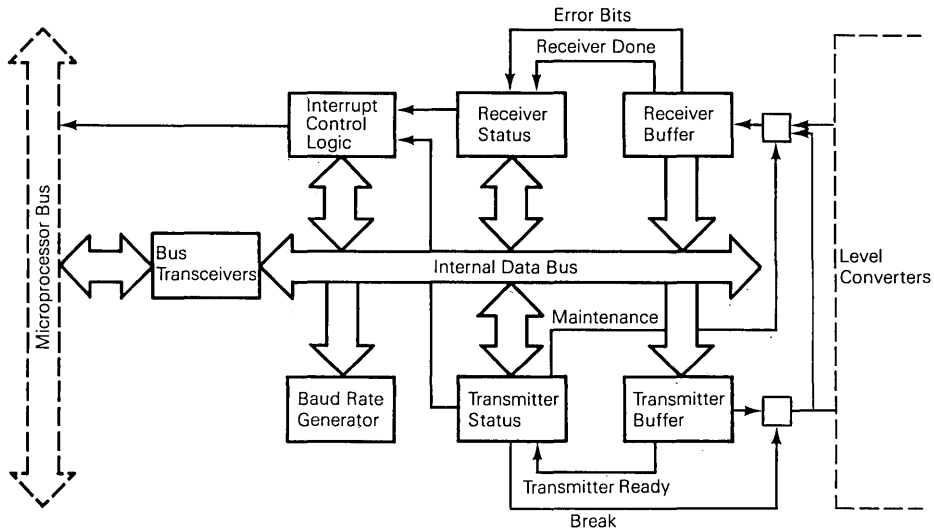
Error Bits
Receiver Done
Interrupt Control Logic
Receiver Status
Receiver Buffer
Microprocessor Bus
Bus Transceivers
Internal Data Bus
Level Converters
Maintenance
Baud Rate Generator
Transmitter Status
Transmitter Buffer
Transmitter Ready
Break